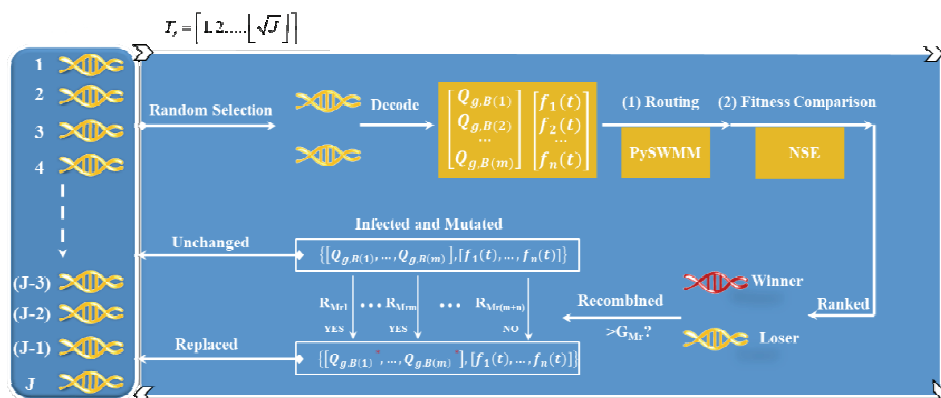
$T_r = \left[ 1,2,\ldots,\left\lfloor \sqrt{J} \right\rfloor \right]$

1
2
3
4
(J-3)
(J-2)
(J-1)
J

Random Selection

Decode

$\begin{bmatrix} Q_{g,B(1)} \\ Q_{g,B(2)} \\ \ldots \\ Q_{g,B(m)} \end{bmatrix} \begin{bmatrix} f_1(t) \\ f_2(t) \\ \ldots \\ f_n(t) \end{bmatrix}$

(1) Routing

PySWMM

(2) Fitness Comparison

NSE

Infected and Mutated

Unchanged

$\{[Q_{g,B(1)}, \ldots, Q_{g,B(m)}], [f_1(t), \ldots, f_n(t)]\}$

Winner

$R_{Mr1}$ ... $R_{Mrm}$ ... $R_{Mr(m+n)}$

YES YES NO

Recombined

$>G_{Mr}$?

Ranked

Loser

Replaced

$\{[Q_{g,B(1)}^*, \ldots, Q_{g,B(m)}^*], [f_1(t), \ldots, f_n(t)]\}$